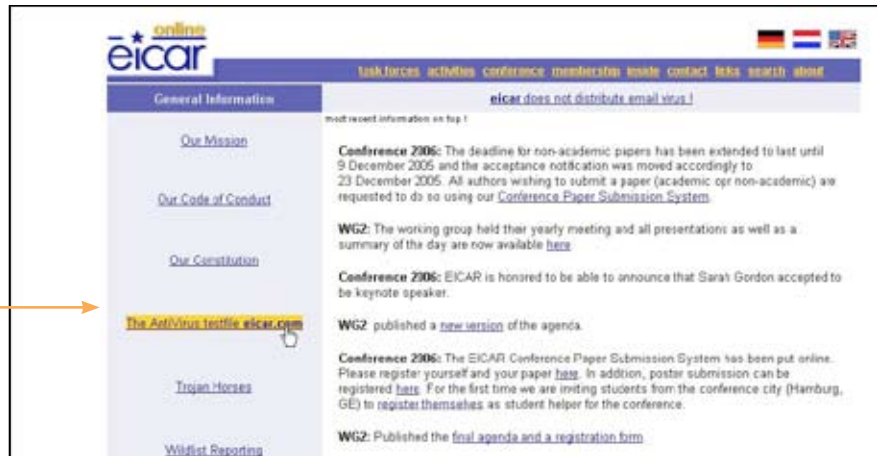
online
eicar

task forces activities conference membership inside contact links search about

General Information

eicar does not distributs email virus !

Our Mission

Our Code of Conduct

Our Constitution

The AntiVirus testfile eicar.com

Trojan Horses

Wildlist Reporting

most recent information on top !

Conference 2006: The deadline for non-academic papers has been extended to last until 9 December 2005 and the acceptance notification was moved accordingly to 23 December 2005. All authors wishing to submit a paper (academic opr non-academic) are requested to do so using our Conference Paper Submission System.

WG2: The working group held their yearly meeting and all presentations as well as a summary of the day are now available here

Conference 2006: EICAR is honored to be able to announce that Sarah Gordon accepted to be keynote speaker.

WG2 published a new version of the agenda.

Conference 2006: The EICAR Conference Paper Submission System has been put online. Please register yourself and your paper here. In addtion, poster submission can be registered here. For the first time we are inviting students from the conference city (Hamburg, GE) to register themselves as student helper for the conference.

WG2: Published the final agenda and a registration form